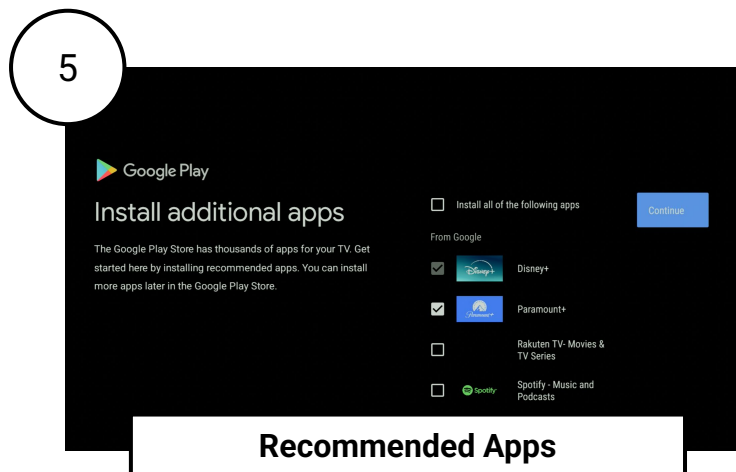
5

Google Play

Install additional apps

The Google Play Store has thousands of apps for your TV. Get started here by installing recommended apps. You can install more apps later in the Google Play Store.

Install all of the following apps

Continue

From Google

Disney+

Disney+

Paramount+

Paramount+

Rakuten TV- Movies & TV Series

Spotify

Spotify - Music and Podcasts

Recommended Apps